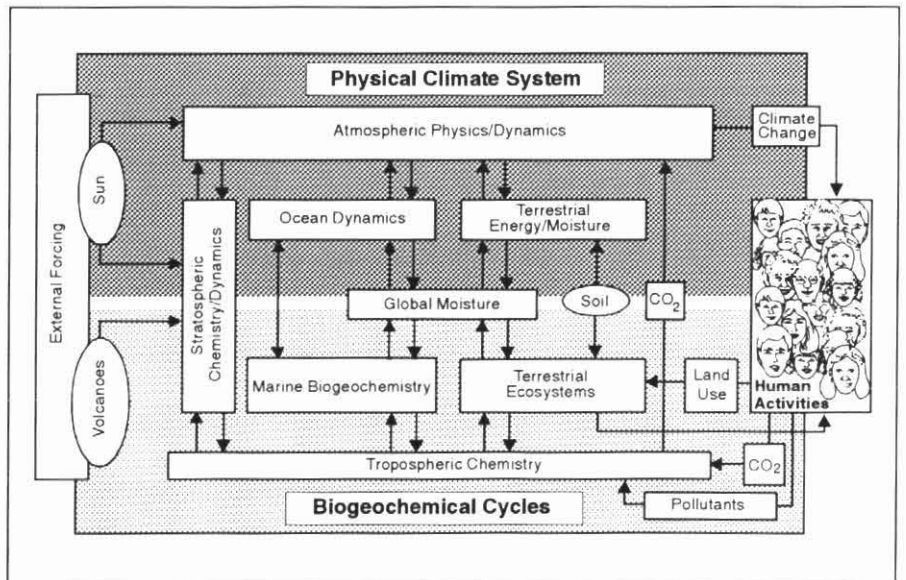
Physical Climate System

External Forcing

Sun

Volcanoes

Atmospheric Physics/Dynamics

Climate Change

Stratospheric Chemistry/Dynamics

Ocean Dynamics

Terrestrial Energy/Moisture

Global Moisture

Soil

$CO_2$

Marine Biogeochemistry

Terrestrial Ecosystems

Land Use

Human Activities

Tropospheric Chemistry

$CO_2$

Pollutants

Biogeochemical Cycles